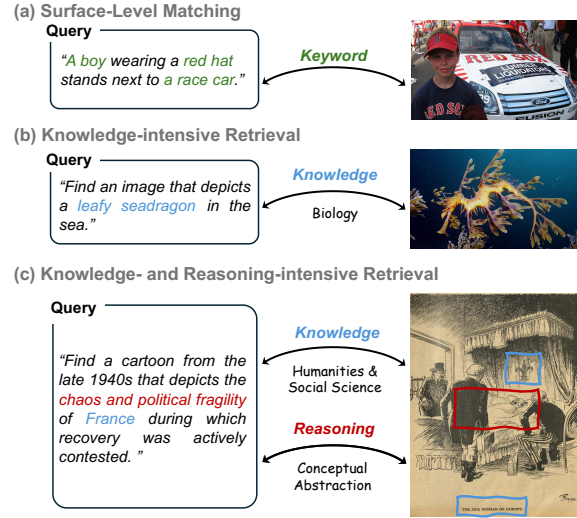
(a) Surface-Level Matching

Query

"A boy wearing a red hat stands next to a race car."

Keyword

RED SOX

LIQUIDATORS

FUSION

(b) Knowledge-intensive Retrieval

Query

"Find an image that depicts a leafy seadragon in the sea."

Knowledge

Biology

(c) Knowledge- and Reasoning-intensive Retrieval

Query

"Find a cartoon from the late 1940s that depicts the chaos and political fragility of France during which recovery was actively contested."

Knowledge

Humanities & Social Science

Reasoning

Conceptual Abstraction

THE SICK WOMAN OF EUROPE